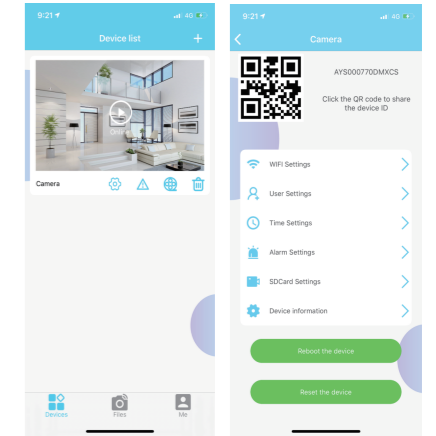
9:21

Device list

Camera

Devices
Files
Me

9:21

Camera

AYS000770DMXCS

Click the QR code to share the device ID

WiFi Settings

User Settings

Time Settings

Alarm Settings

SDCard Settings

Device information

Reboot the device

Reset the device